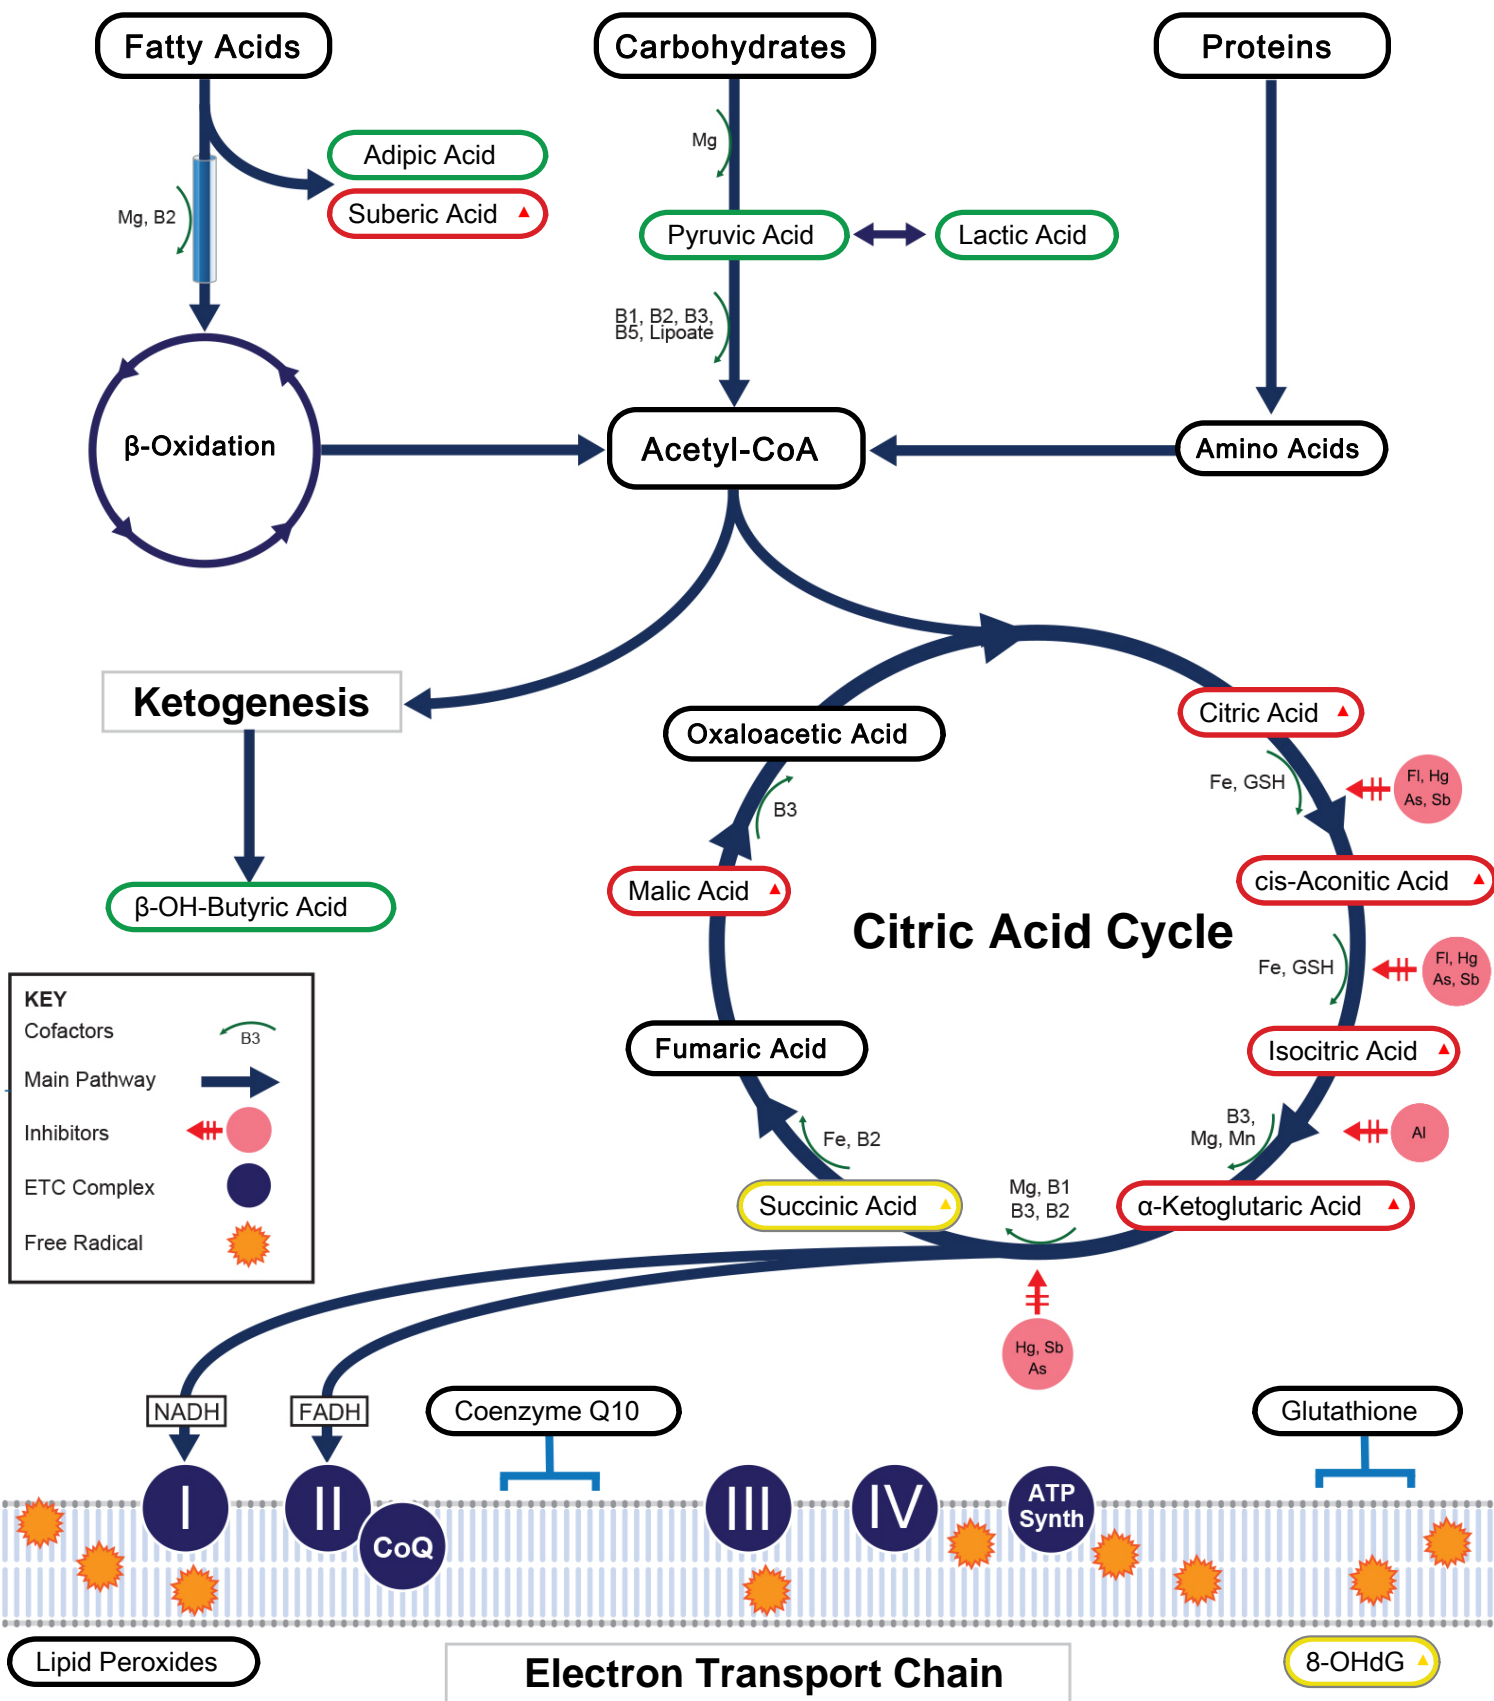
Fatty Acids

Carbohydrates

Proteins

Adipic Acid

Suberic Acid

Mg, B2

Mg

Pyruvic Acid

Lactic Acid

B1, B2, B3, B5, Lipoate

β-Oxidation

Acetyl-CoA

Amino Acids

Ketogenesis

Oxaloacetic Acid

Citric Acid

B3

Fe, GSH

Fl, Hg As, Sb

β-OH-Butyric Acid

Malic Acid

cis-Aconitic Acid

Citric Acid Cycle

Fe, GSH

Fl, Hg As, Sb

KEY

Cofactors

B3

Main Pathway

Inhibitors

ETC Complex

Free Radical

Fumaric Acid

Isocitric Acid

Fe, B2

B3, Mg, Mn

Al

Succinic Acid

Mg, B1 B3, B2

α-Ketoglutaric Acid

Hg, Sb As

NADH

FADH

Coenzyme Q10

Glutathione

I

II

CoQ

III

IV

ATP Synth

Lipid Peroxides

Electron Transport Chain

8-OHdG